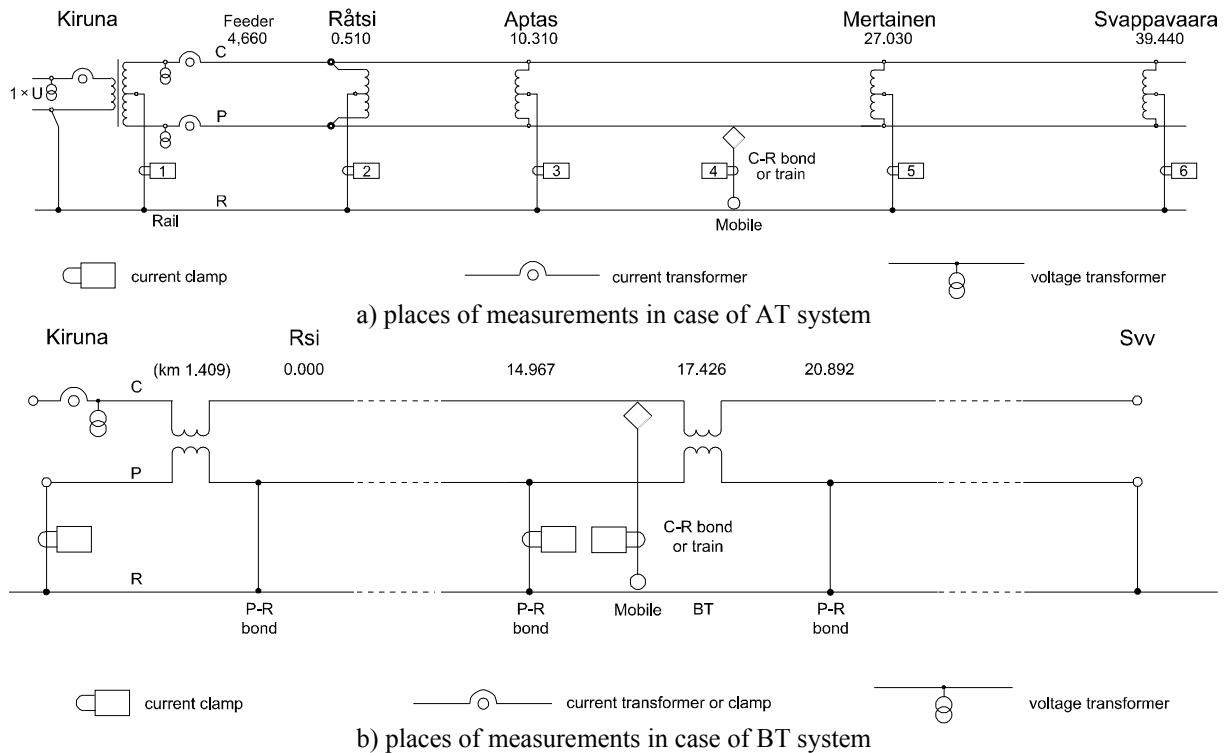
Kiruna
Feeder 4,660
Råtsi 0.510
Aptas 10.310
Mertainen 27.030
Svappavaara 39.440

1 × U
C
P
R
Rail
1
2
3
4
5
6
C-R bond or train
Mobile

current clamp
current transformer
voltage transformer

a) places of measurements in case of AT system

Kiruna
Rsi
Svv
(km 1.409)
0.000
14.967
17.426
20.892
C
P
R
C-R bond or train
P-R bond
P-R bond
Mobile
BT
P-R bond

current clamp
current transformer or clamp
voltage transformer

b) places of measurements in case of BT system